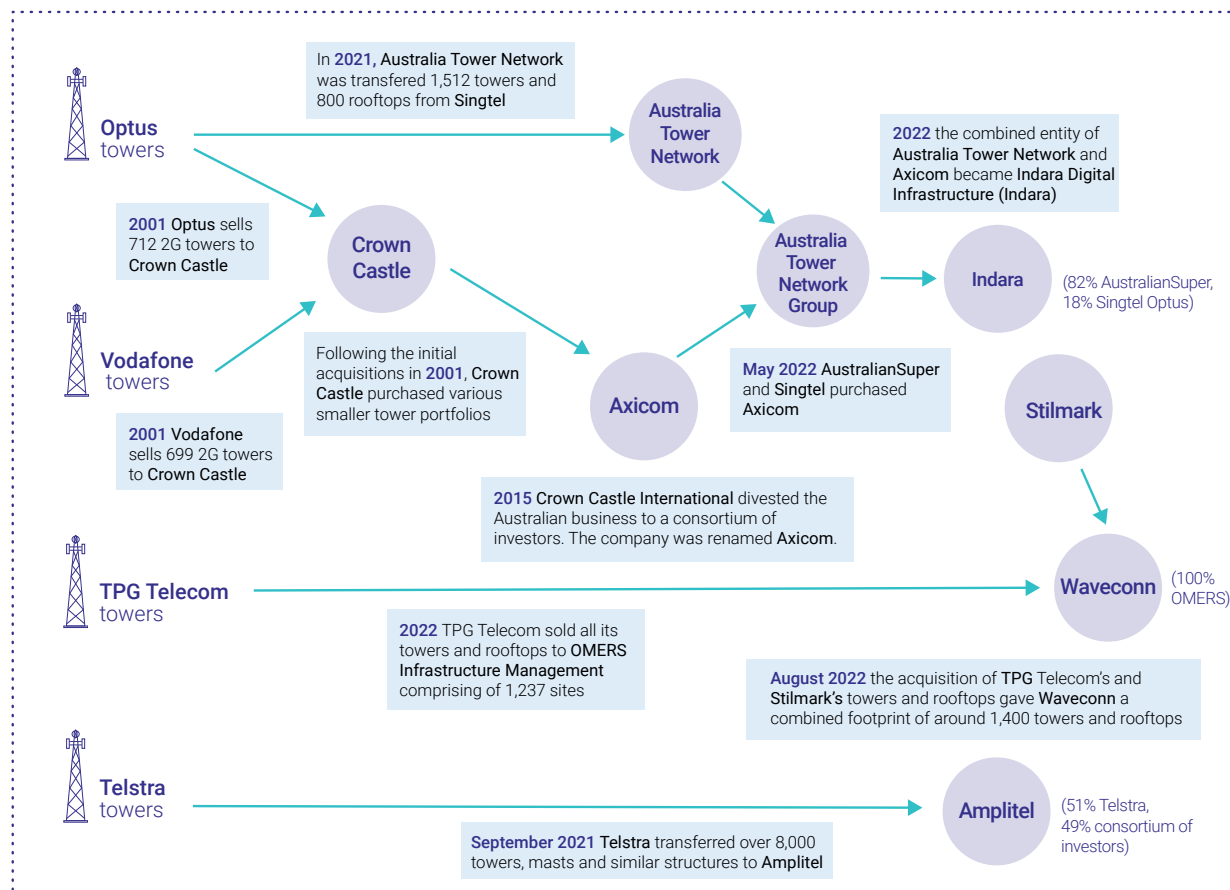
Optus towers

In 2021, Australia Tower Network was transfered 1,512 towers and 800 rooftops from Singtel

Australia Tower Network

2022 the combined entity of Australia Tower Network and Axicom became Indara Digital Infrastructure (Indara)

2001 Optus sells 712 2G towers to Crown Castle

Crown Castle

Australia Tower Network Group

Indara

(82% AustralianSuper, 18% Singtel Optus)

Vodafone towers

Following the initial acquisitions in 2001, Crown Castle purchased various smaller tower portfolios

Axicom

May 2022 AustralianSuper and Singtel purchased Axicom

Stilmark

2001 Vodafone sells 699 2G towers to Crown Castle

2015 Crown Castle International divested the Australian business to a consortium of investors. The company was renamed Axicom.

TPG Telecom towers

Waveconn

(100% OMERS)

2022 TPG Telecom sold all its towers and rooftops to OMERS Infrastructure Management comprising of 1,237 sites

August 2022 the acquisition of TPG Telecom's and Stilmark's towers and rooftops gave Waveconn a combined footprint of around 1,400 towers and rooftops

Telstra towers

Amplitel

(51% Telstra, 49% consortium of investors)

September 2021 Telstra transferred over 8,000 towers, masts and similar structures to Amplitel